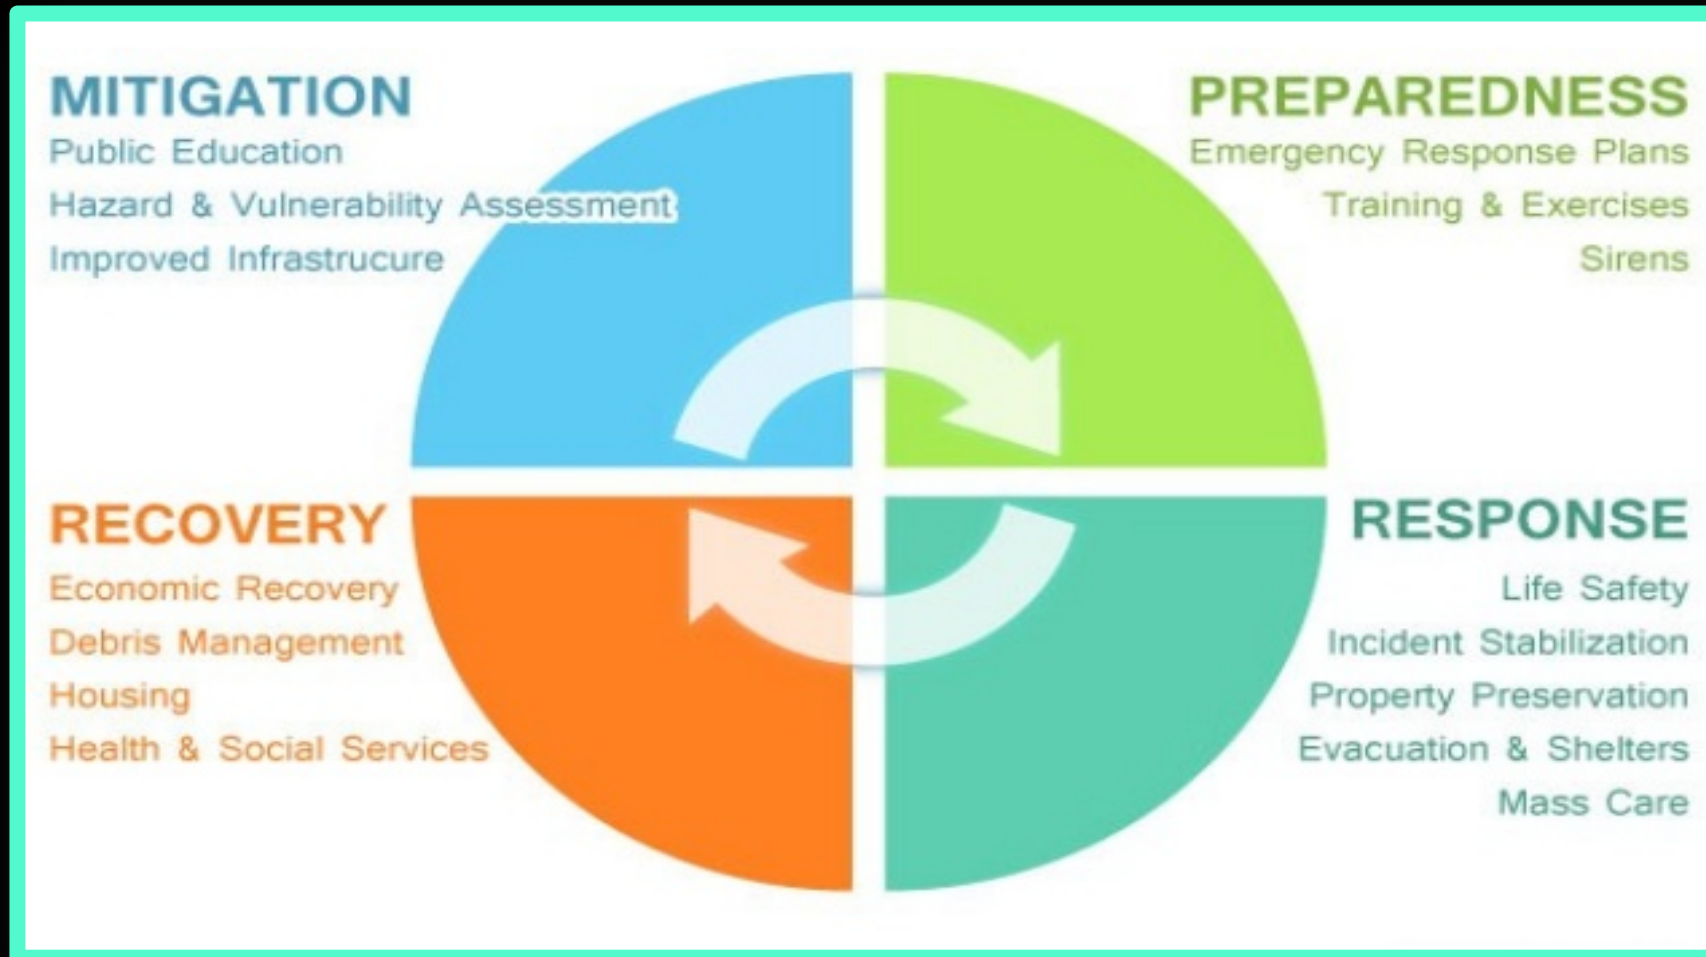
MITIGATION
Public Education
Hazard & Vulnerability Assessment
Improved Infrastrucure

PREPAREDNESS
Emergency Response Plans
Training & Exercises
Sirens

RECOVERY
Economic Recovery
Debris Management
Housing
Health & Social Services

RESPONSE
Life Safety
Incident Stabilization
Property Preservation
Evacuation & Shelters
Mass Care